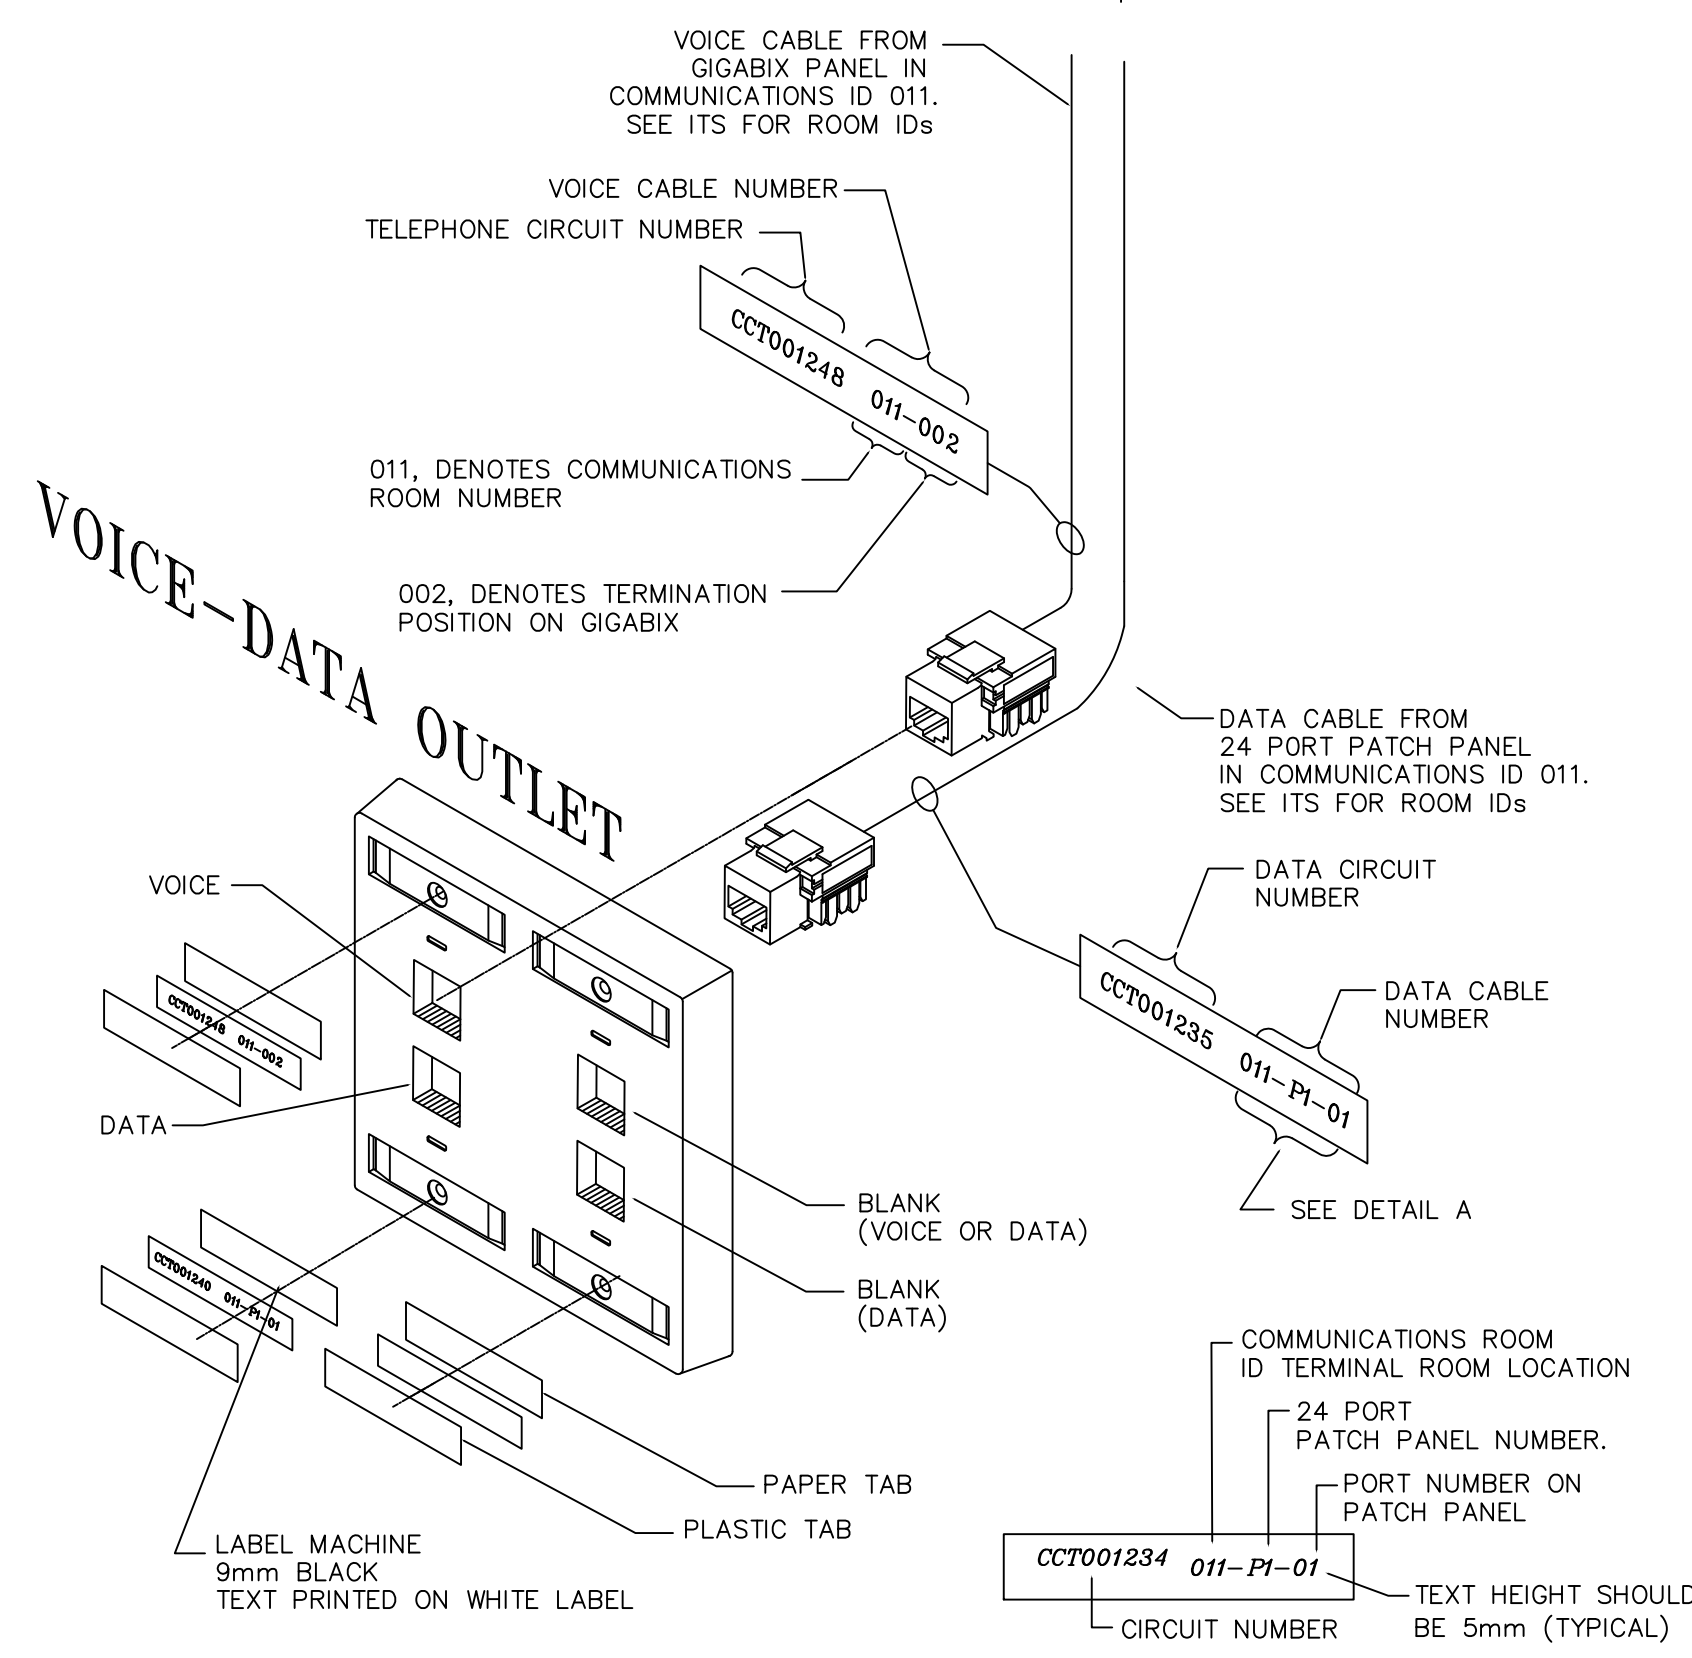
VOICE CABLE FROM GIGABIX PANEL IN COMMUNICATIONS ID 011. SEE ITS FOR ROOM IDs

VOICE CABLE NUMBER

TELEPHONE CIRCUIT NUMBER

CCT001248 011-002

011, DENOTES COMMUNICATIONS ROOM NUMBER

002, DENOTES TERMINATION POSITION ON GIGABIX

VOICE-DATA OUTLET

DATA CABLE FROM 24 PORT PATCH PANEL IN COMMUNICATIONS ID 011. SEE ITS FOR ROOM IDs

VOICE

CCT001248 011-002

DATA CIRCUIT NUMBER

DATA CABLE NUMBER

CCT001235 011-P1-01

DATA

SEE DETAIL A

BLANK (VOICE OR DATA)

BLANK (DATA)

CCT001240 011-P1-01

COMMUNICATIONS ROOM ID TERMINAL ROOM LOCATION

24 PORT PATCH PANEL NUMBER.

PORT NUMBER ON PATCH PANEL

PAPER TAB

PLASTIC TAB

LABEL MACHINE 9mm BLACK TEXT PRINTED ON WHITE LABEL

CCT001234 011-P1-01

TEXT HEIGHT SHOULD BE 5mm (TYPICAL)

CIRCUIT NUMBER